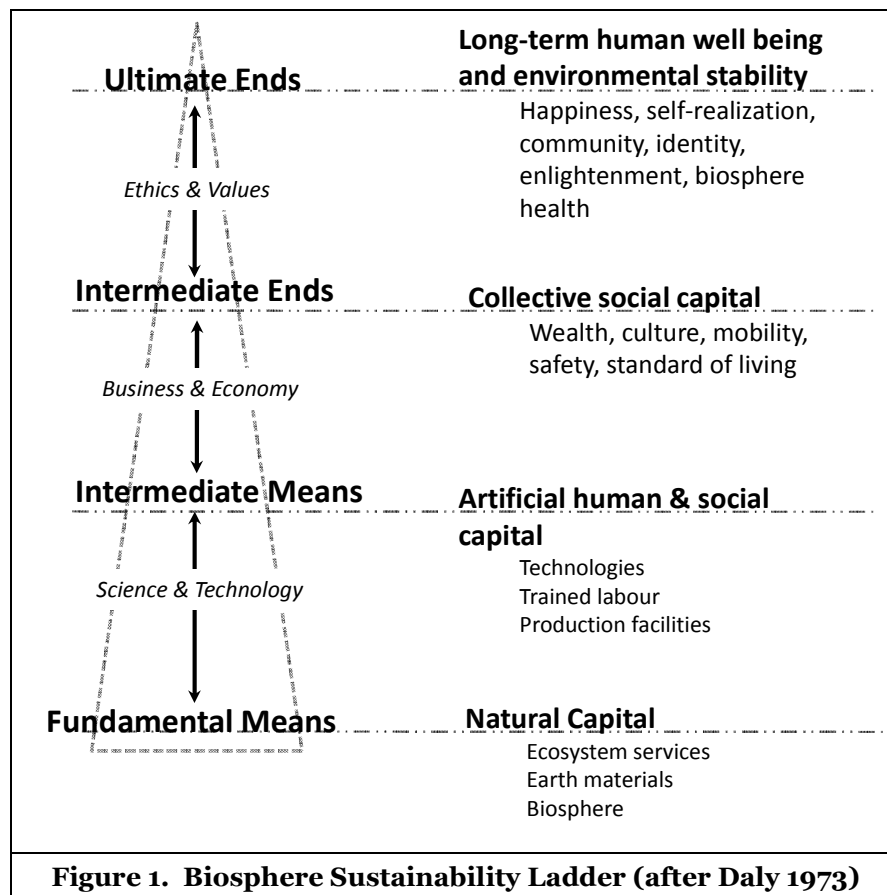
Ultimate Ends

Long-term human well being and environmental stability

Happiness, self-realization, community, identity, enlightenment, biosphere health

Ethics & Values

Intermediate Ends

Collective social capital

Wealth, culture, mobility, safety, standard of living

Business & Economy

Intermediate Means

Artificial human & social capital

Technologies
Trained labour
Production facilities

Science & Technology

Fundamental Means

Natural Capital

Ecosystem services
Earth materials
Biosphere

Figure 1. Biosphere Sustainability Ladder (after Daly 1973)